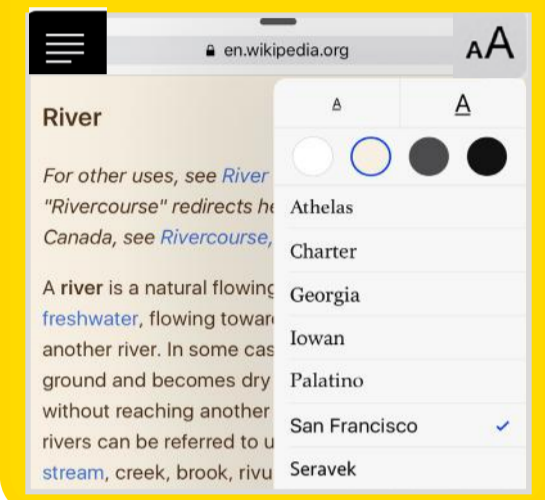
en.wikipedia.org

AA

River

For other uses, see River
"Rivercourse" redirects he
Canada, see Rivercourse,

A river is a natural flowing
freshwater, flowing towar
another river. In some cas
ground and becomes dry
without reaching another
rivers can be referred to u
stream, creek, brook, rivu

A

A

Athelas
Charter
Georgia
Iowan
Palatino
San Francisco ✓
Seravek